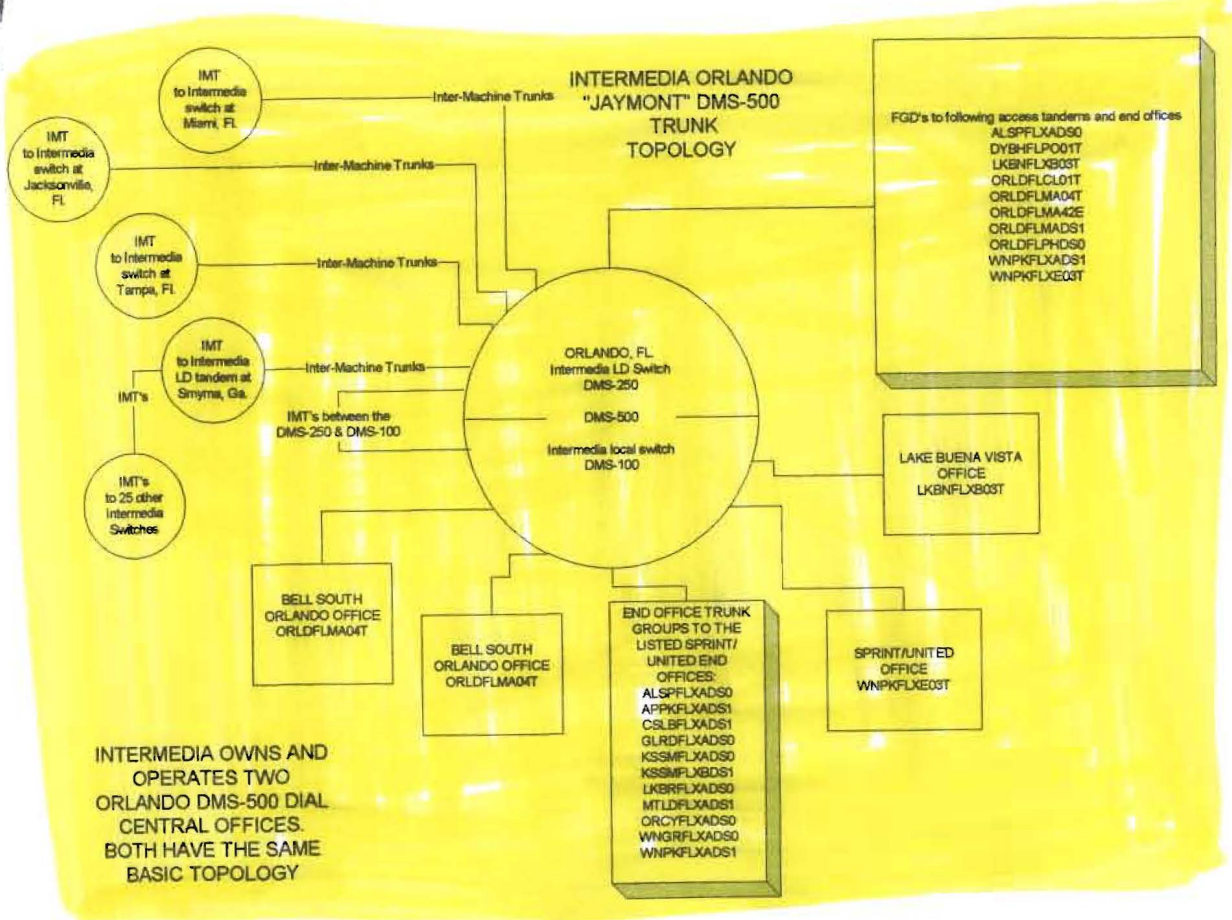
INTERMEDIA ORLANDO "JAYMONT" DMS-500 TRUNK TOPOLOGY

IMT to Intermedia switch at Miami, Fl.

Inter-Machine Trunks

IMT to Intermedia switch at Jacksonville, Fl.

Inter-Machine Trunks

IMT to Intermedia switch at Tampa, Fl.

Inter-Machine Trunks

IMT to Intermedia LD tandem at Smyrna, Ga.

Inter-Machine Trunks

IMT's

IMT's to 25 other Intermedia Switches

IMT's between the DMS-250 & DMS-100

ORLANDO, FL Intermedia LD Switch DMS-250

DMS-500

Intermedia local switch DMS-100

FGD's to following access tandems and end offices
ALSPFLXADS0
DYBHFLPO01T
LKBNFLXB03T
ORLDFLCL01T
ORLDFLMA04T
ORLDFLMA42E
ORLDFLMADS1
ORLDFLPHDS0
WNPKFLXADS1
WNPKFLXE03T

LAKE BUENA VISTA OFFICE LKBNFLXB03T

BELL SOUTH ORLANDO OFFICE ORLDFLMA04T

BELL SOUTH ORLANDO OFFICE ORLDFLMA04T

END OFFICE TRUNK GROUPS TO THE LISTED SPRINT/ UNITED END OFFICES:
ALSPFLXADS0
APPKFLXADS1
CSLBFLXADS1
GLRDFLXADS0
KSSMFLXADS0
KSSMFLXBDS1
LKBRFLXADS0
MTLDFLXADS1
ORCYFLXADS0
WNGRFLXADS0
WNPKFLXADS1

SPRINT/UNITED OFFICE WNPKFLXE03T

INTERMEDIA OWNS AND OPERATES TWO ORLANDO DMS-500 DIAL CENTRAL OFFICES. BOTH HAVE THE SAME BASIC TOPOLOGY